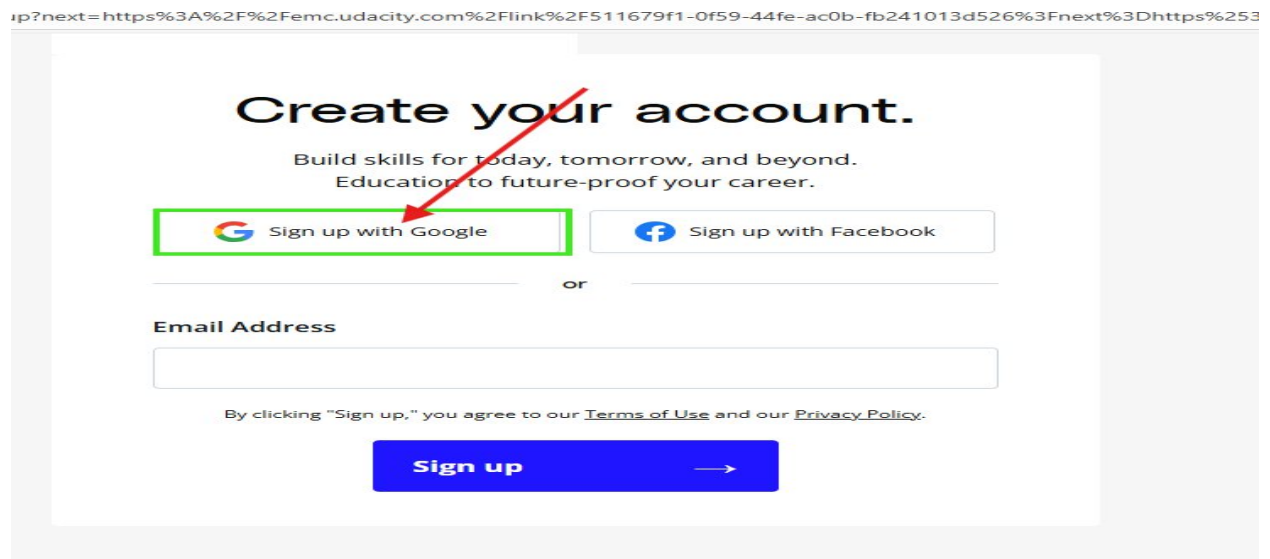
ıp?next=https%3A%2F%2Femc.udacity.com%2Flink%2F511679f1-0f59-44fe-ac0b-fb241013d526%3Fnext%3Dhttps%253

Create your account.

Build skills for today, tomorrow, and beyond.
Education to future-proof your career.

Sign up with Google

Sign up with Facebook

or

Email Address

By clicking "Sign up," you agree to our Terms of Use and our Privacy Policy.

Sign up →